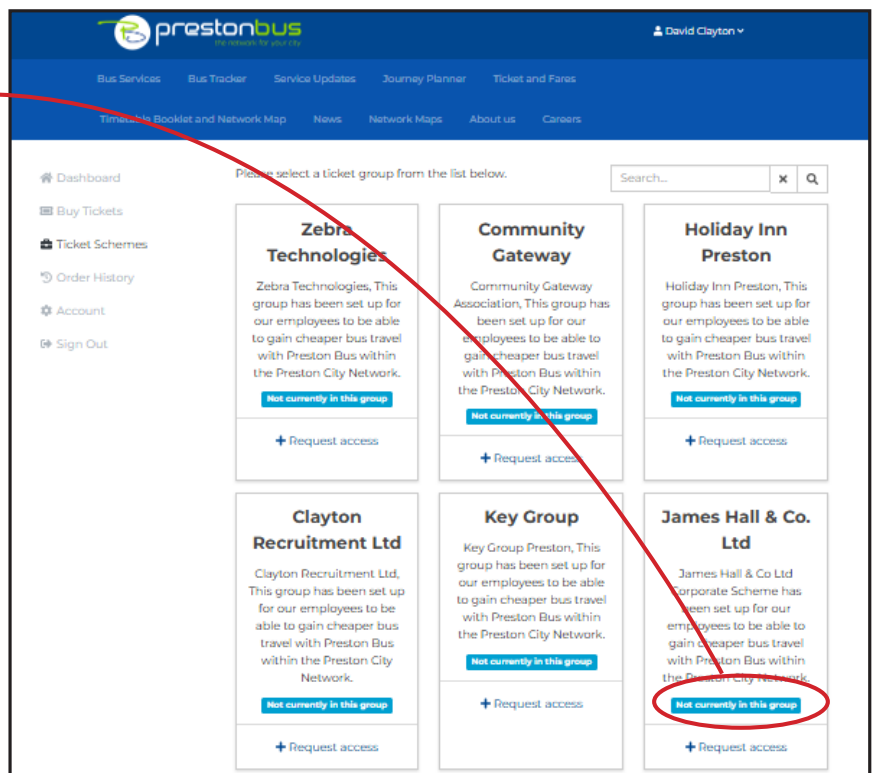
prestonbus
the network for your city

David Clayton

Bus Services Bus Tracker Service Updates Journey Planner Ticket and Fares

Timetable Booklet and Network Map News Network Maps About us Careers

Dashboard
Buy Tickets
Ticket Schemes
Order History
Account
Sign Out

Please select a ticket group from the list below.

Search...

**Zebra Technologies**

Zebra Technologies, This group has been set up for our employees to be able to gain cheaper bus travel with Preston Bus within the Preston City Network.

Not currently in this group

+ Request access

**Community Gateway**

Community Gateway Association, This group has been set up for our employees to be able to gain cheaper bus travel with Preston Bus within the Preston City Network.

Not currently in this group

+ Request access

**Holiday Inn Preston**

Holiday Inn Preston, This group has been set up for our employees to be able to gain cheaper bus travel with Preston Bus within the Preston City Network.

Not currently in this group

+ Request access

**Clayton Recruitment Ltd**

Clayton Recruitment Ltd, This group has been set up for our employees to be able to gain cheaper bus travel with Preston Bus within the Preston City Network.

Not currently in this group

+ Request access

**Key Group**

Key Group Preston, This group has been set up for our employees to be able to gain cheaper bus travel with Preston Bus within the Preston City Network.

Not currently in this group

+ Request access

**James Hall & Co. Ltd**

James Hall & Co Ltd Corporate Scheme has been set up for our employees to be able to gain cheaper bus travel with Preston Bus within the Preston City Network.

Not currently in this group

+ Request access